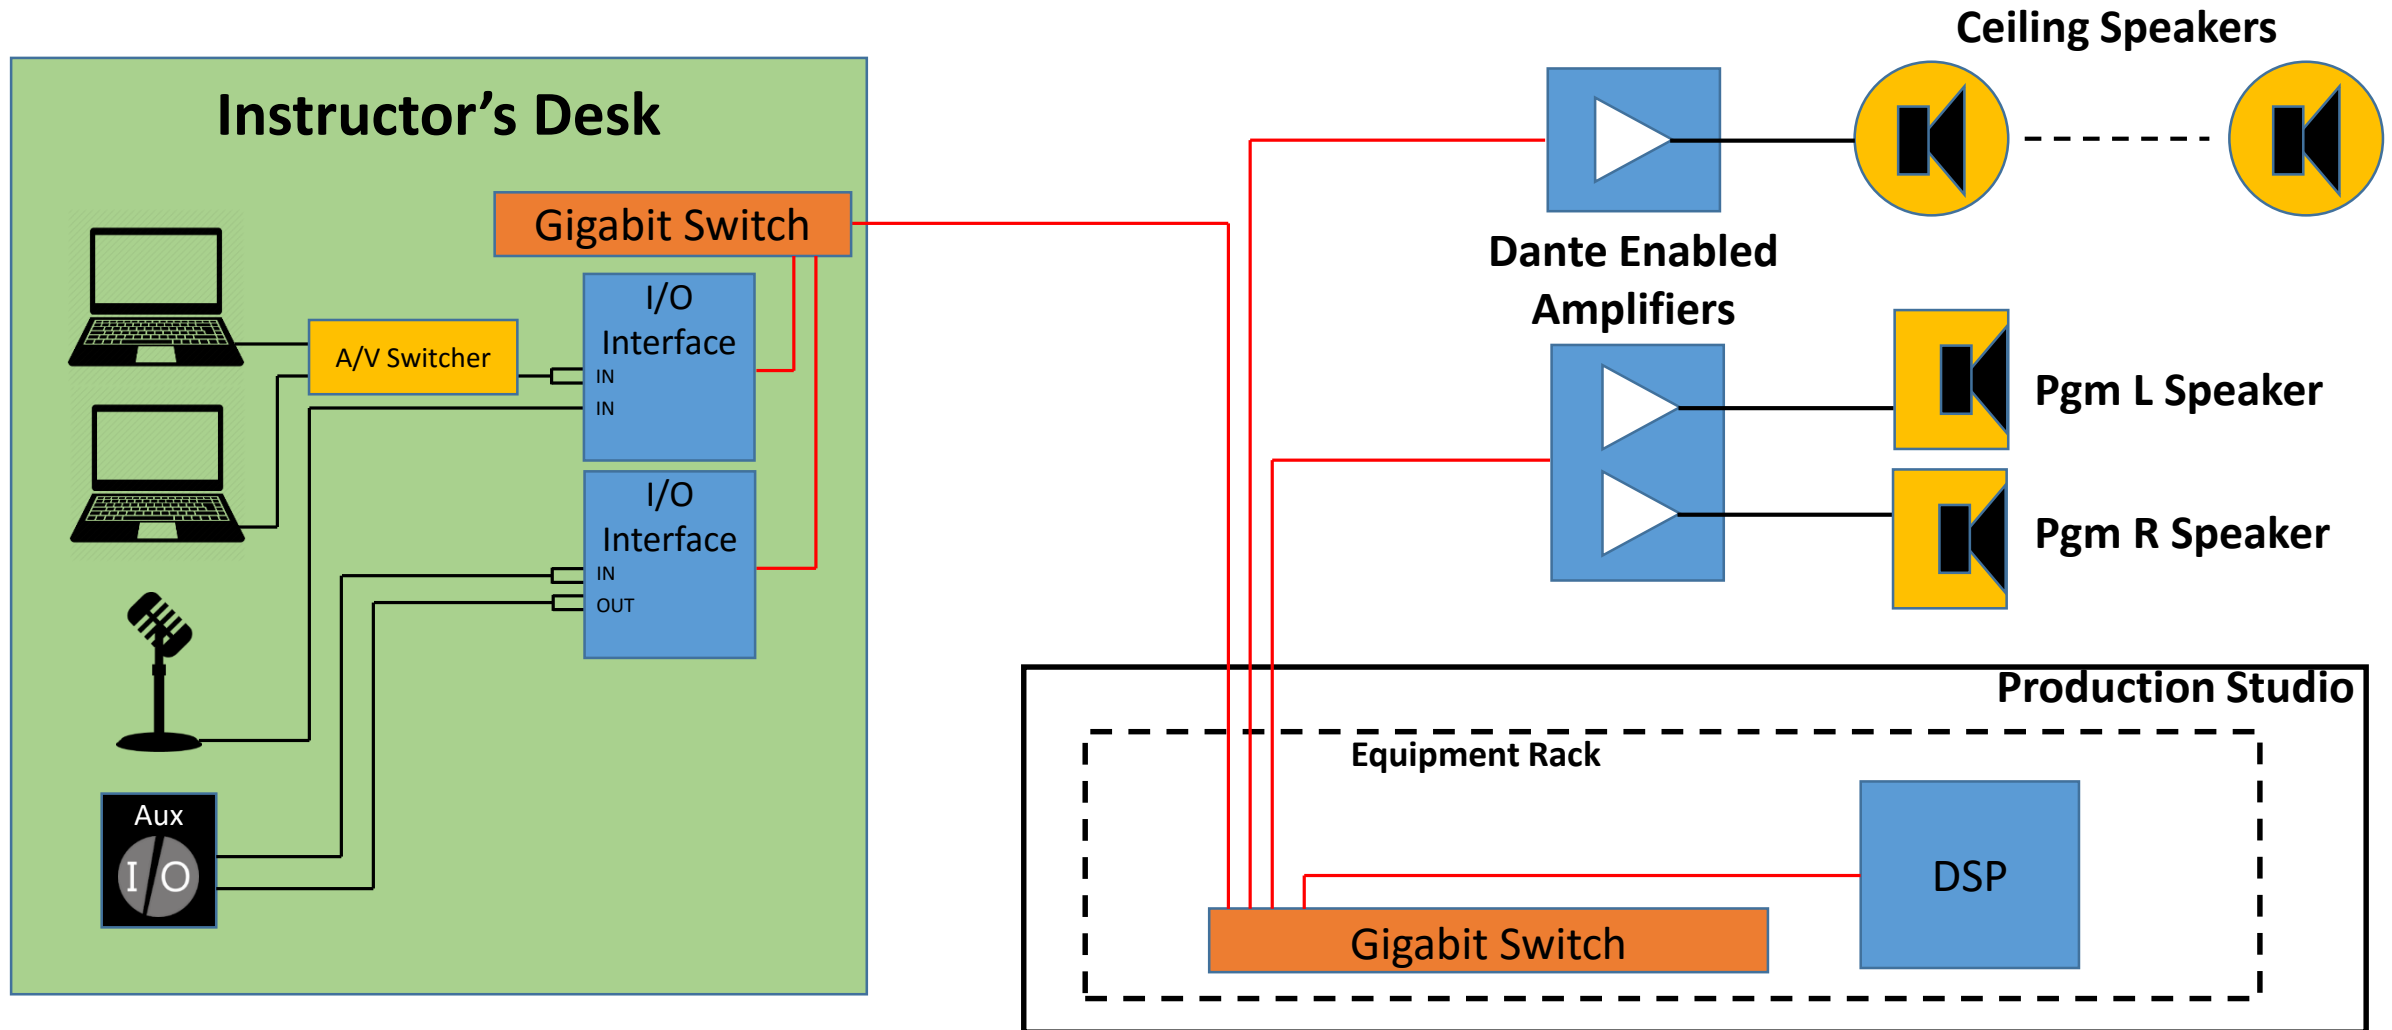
Instructor’s Desk

Gigabit Switch

A/V Switcher

I/O Interface
IN
IN

I/O Interface
IN
OUT

Aux
I/O

Ceiling Speakers

Dante Enabled Amplifiers

Pgm L Speaker

Pgm R Speaker

Production Studio

Equipment Rack

DSP

Gigabit Switch